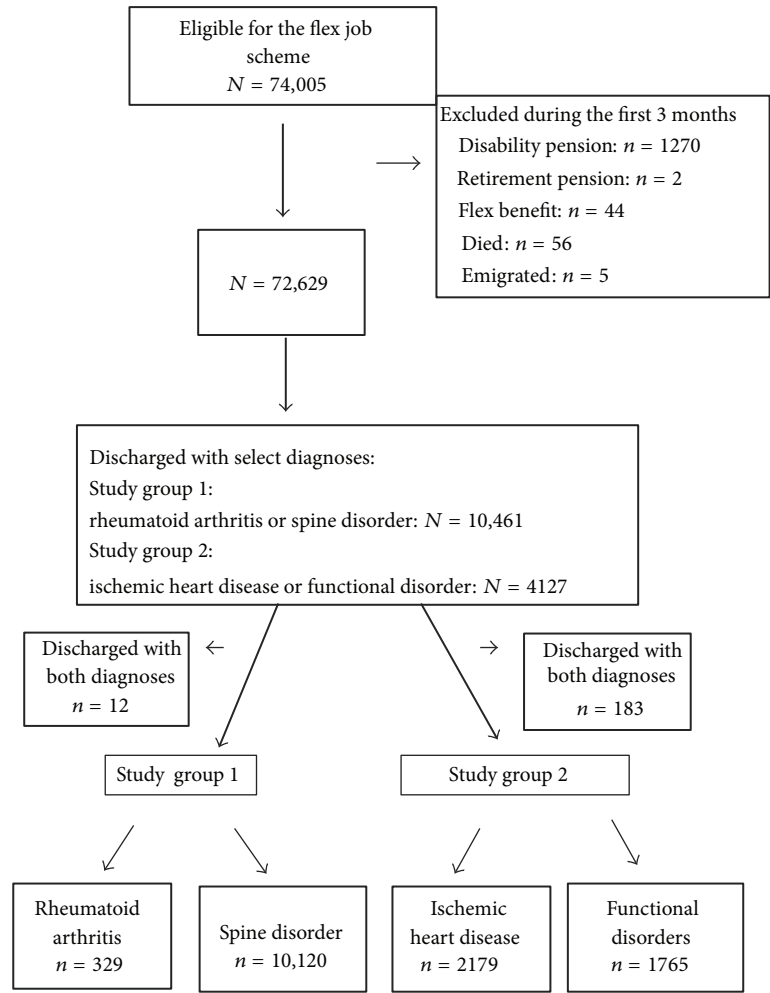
Eligible for the flex job scheme
$N = 74{,}005$

Excluded during the first 3 months
Disability pension: $n = 1270$
Retirement pension: $n = 2$
Flex benefit: $n = 44$
Died: $n = 56$
Emigrated: $n = 5$

$N = 72{,}629$

Discharged with select diagnoses:
Study group 1:
rheumatoid arthritis or spine disorder: $N = 10{,}461$
Study group 2:
ischemic heart disease or functional disorder: $N = 4127$

Discharged with both diagnoses
$n = 12$

Discharged with both diagnoses
$n = 183$

Study group 1

Study group 2

Rheumatoid arthritis
$n = 329$

Spine disorder
$n = 10{,}120$

Ischemic heart disease
$n = 2179$

Functional disorders
$n = 1765$